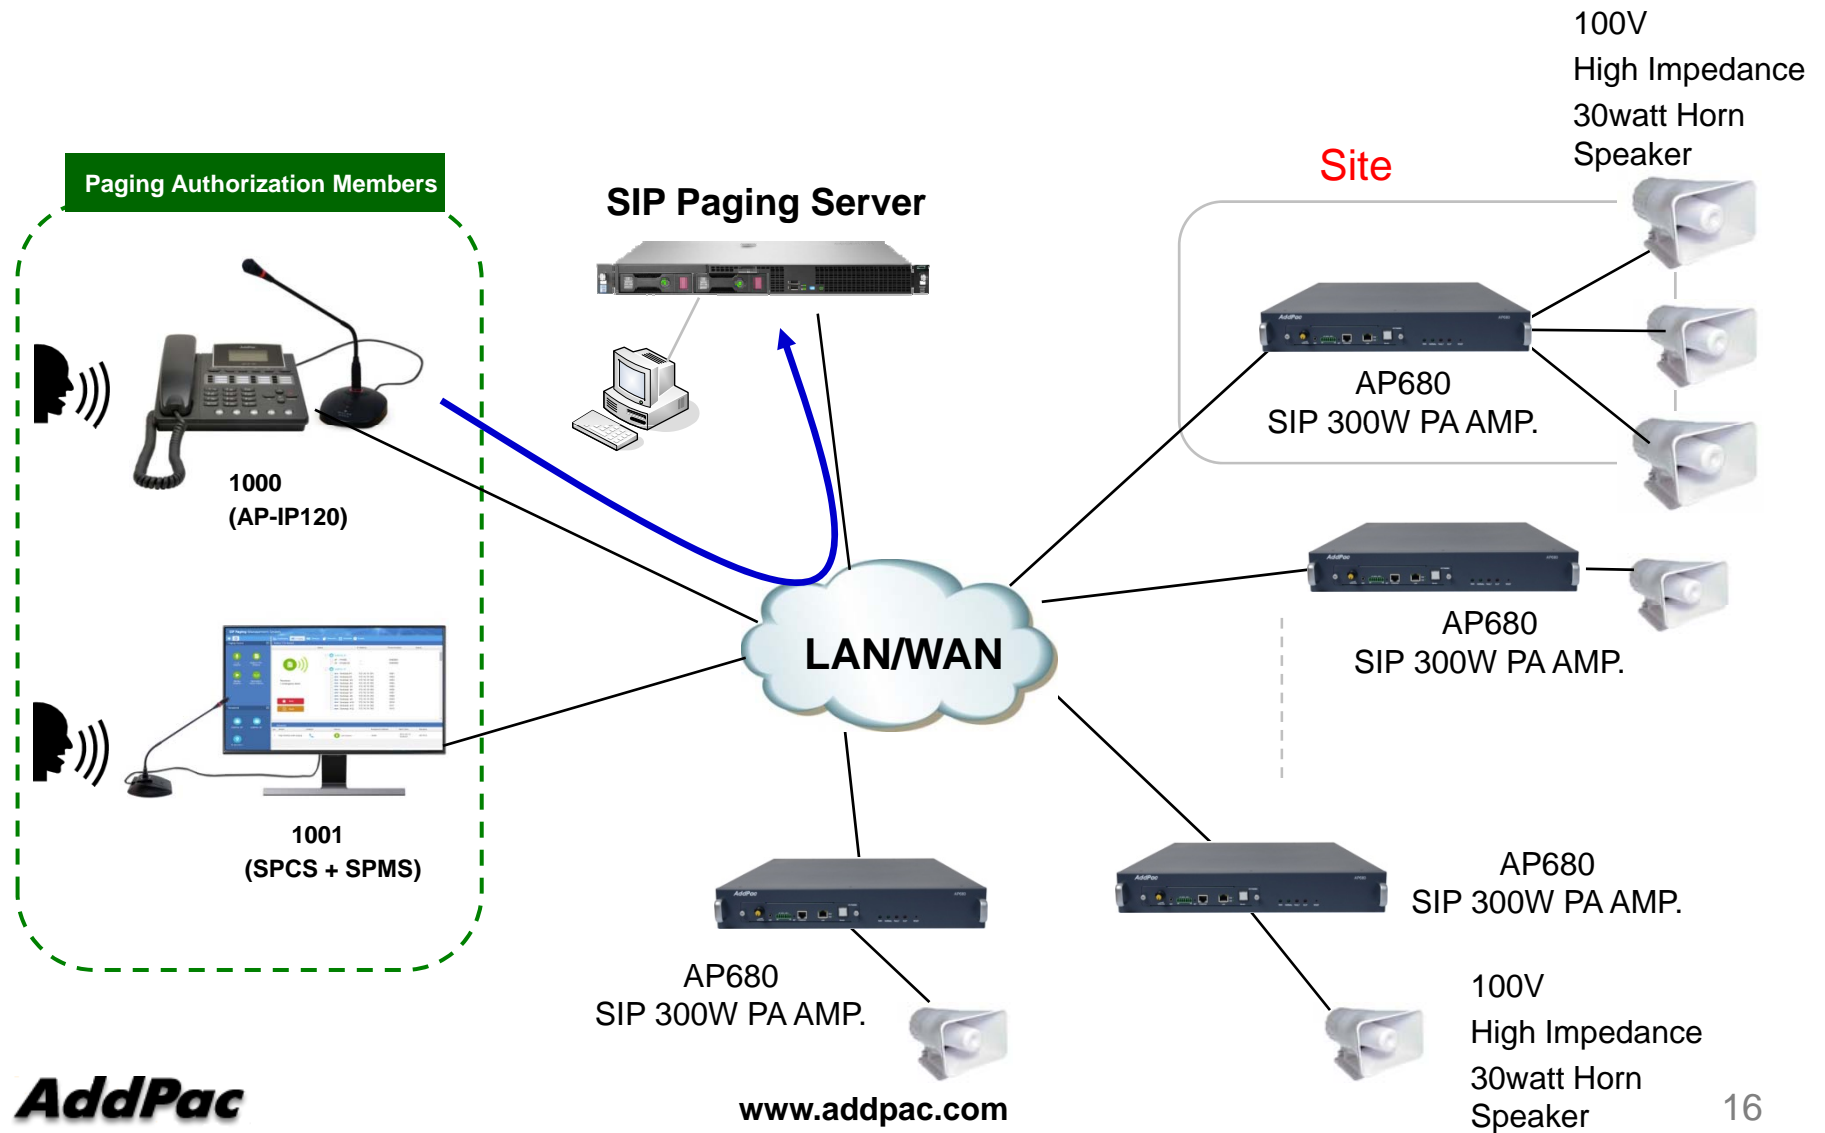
100V
High Impedance
30watt Horn
Speaker

Site

Paging Authorization Members

SIP Paging Server

1000
(AP-IP120)

AP680
SIP 300W PA AMP.

AP680
SIP 300W PA AMP.

LAN/WAN

1001
(SPCS + SPMS)

AP680
SIP 300W PA AMP.

AP680
SIP 300W PA AMP.

100V
High Impedance
30watt Horn
Speaker

AddPac

www.addpac.com

16